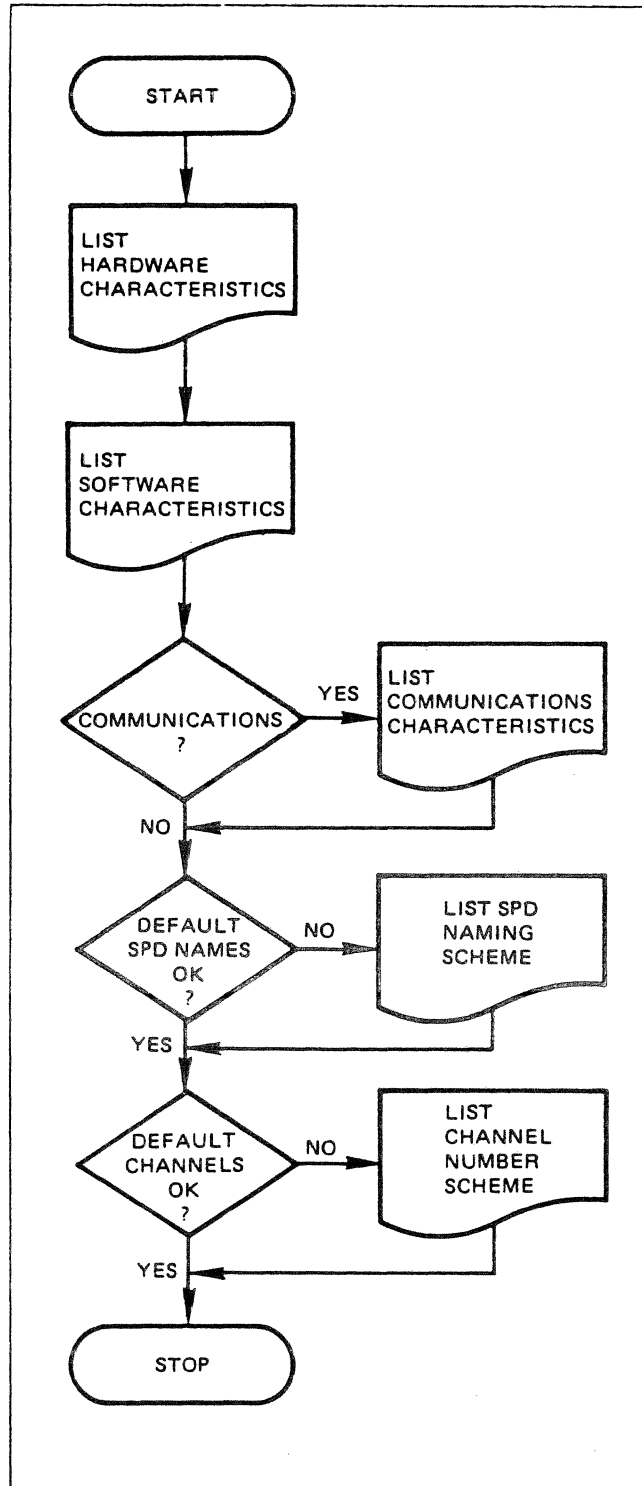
START

LIST HARDWARE CHARACTERISTICS

LIST SOFTWARE CHARACTERISTICS

COMMUNICATIONS ?

YES

LIST COMMUNICATIONS CHARACTERISTICS

NO

DEFAULT SPD NAMES OK ?

NO

LIST SPD NAMING SCHEME

YES

DEFAULT CHANNELS OK ?

NO

LIST CHANNEL NUMBER SCHEME

YES

STOP